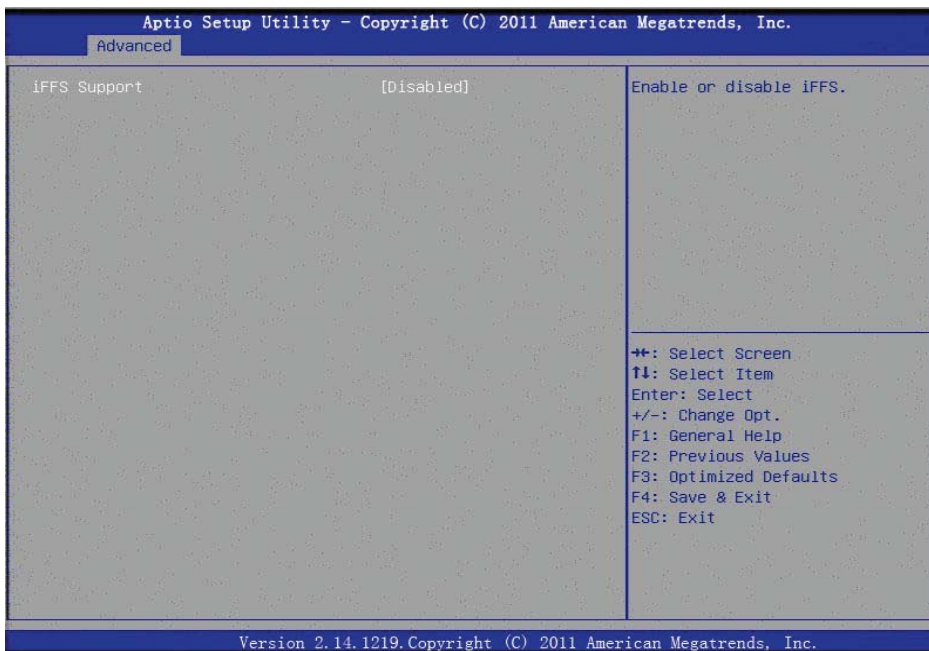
Aptio Setup Utility – Copyright (C) 2011 American Megatrends, Inc.

Advanced

iFFS Support [Disabled]

Enable or disable iFFS.

→←: Select Screen
↑↓: Select Item
Enter: Select
+/-: Change Opt.
F1: General Help
F2: Previous Values
F3: Optimized Defaults
F4: Save & Exit
ESC: Exit

Version 2.14.1219. Copyright (C) 2011 American Megatrends, Inc.